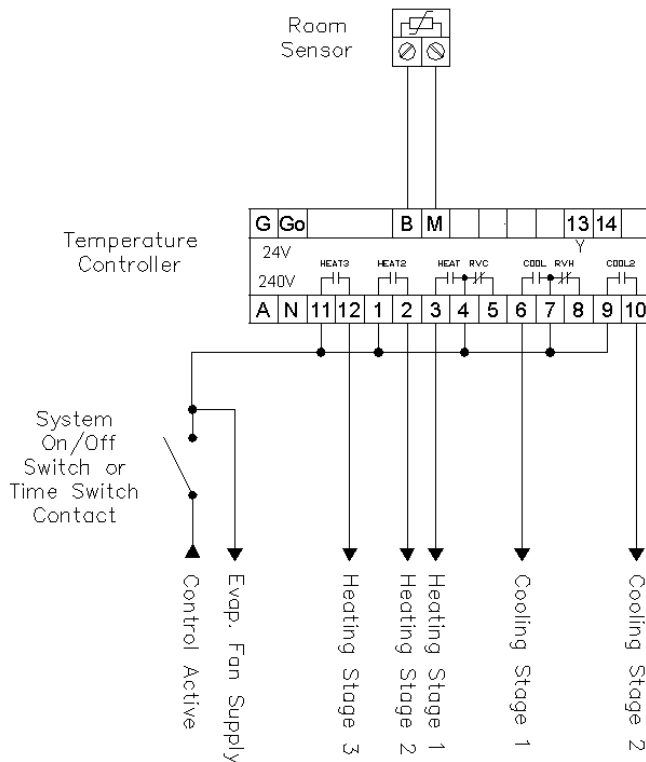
Room Sensor

G Go B M 13 14
Temperature Controller
24V
Y
240V
HEAT3 HEAT2 HEAT RVC COOL RVH COOL2
A N 11 12 1 2 3 4 5 6 7 8 9 10

System On/Off Switch or Time Switch Contact

Control Active
Evap. Fan Supply
Heating Stage 3
Heating Stage 2
Heating Stage 1
Cooling Stage 1
Cooling Stage 2